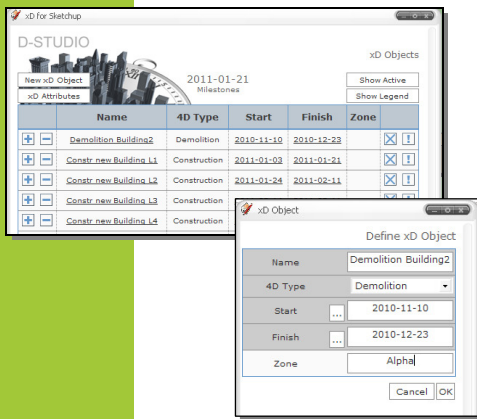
xD for Sketchup

D-STUDIO

xD Objects

New xD Object

xD Attributes

2011-01-21
Milestones

Show Active

Show Legend

| | Name | 4D Type | Start | Finish | Zone | |
|---|---|---|---|---|---|---|
| + − | Demolition Building2 | Demolition | 2010-11-10 | 2010-12-23 | | X ! |
| + − | Constr new Building L1 | Construction | 2011-01-03 | 2011-01-21 | | X ! |
| + − | Constr new Building L2 | Construction | 2011-01-24 | 2011-02-11 | | X ! |
| + − | Constr new Building L3 | Construction | | | | X ! |
| + − | Constr new Building L4 | Construction | | | | |

xD Object

Define xD Object

| | |
|---|---|
| Name | Demolition Building2 |
| 4D Type | Demolition |
| Start | ... 2010-11-10 |
| Finish | ... 2010-12-23 |
| Zone | Alpha |

Cancel OK